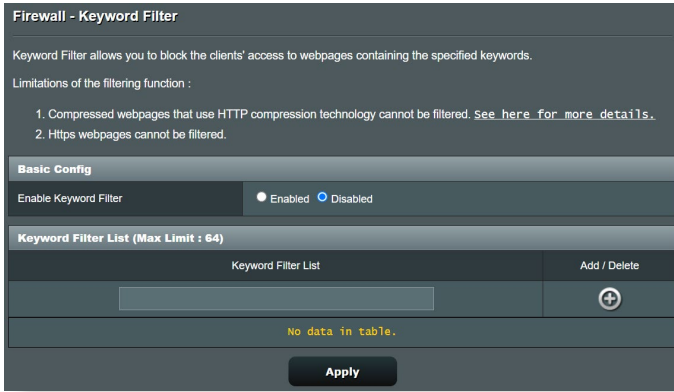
Firewall - Keyword Filter

Keyword Filter allows you to block the clients' access to webpages containing the specified keywords.

Limitations of the filtering function :

1. Compressed webpages that use HTTP compression technology cannot be filtered. See here for more details.
2. Https webpages cannot be filtered.

Basic Config

| Enable Keyword Filter | Enabled Disabled |
|---|---|

Keyword Filter List (Max Limit : 64)

| Keyword Filter List | Add / Delete |
|---|---|
| | |

No data in table.

Apply